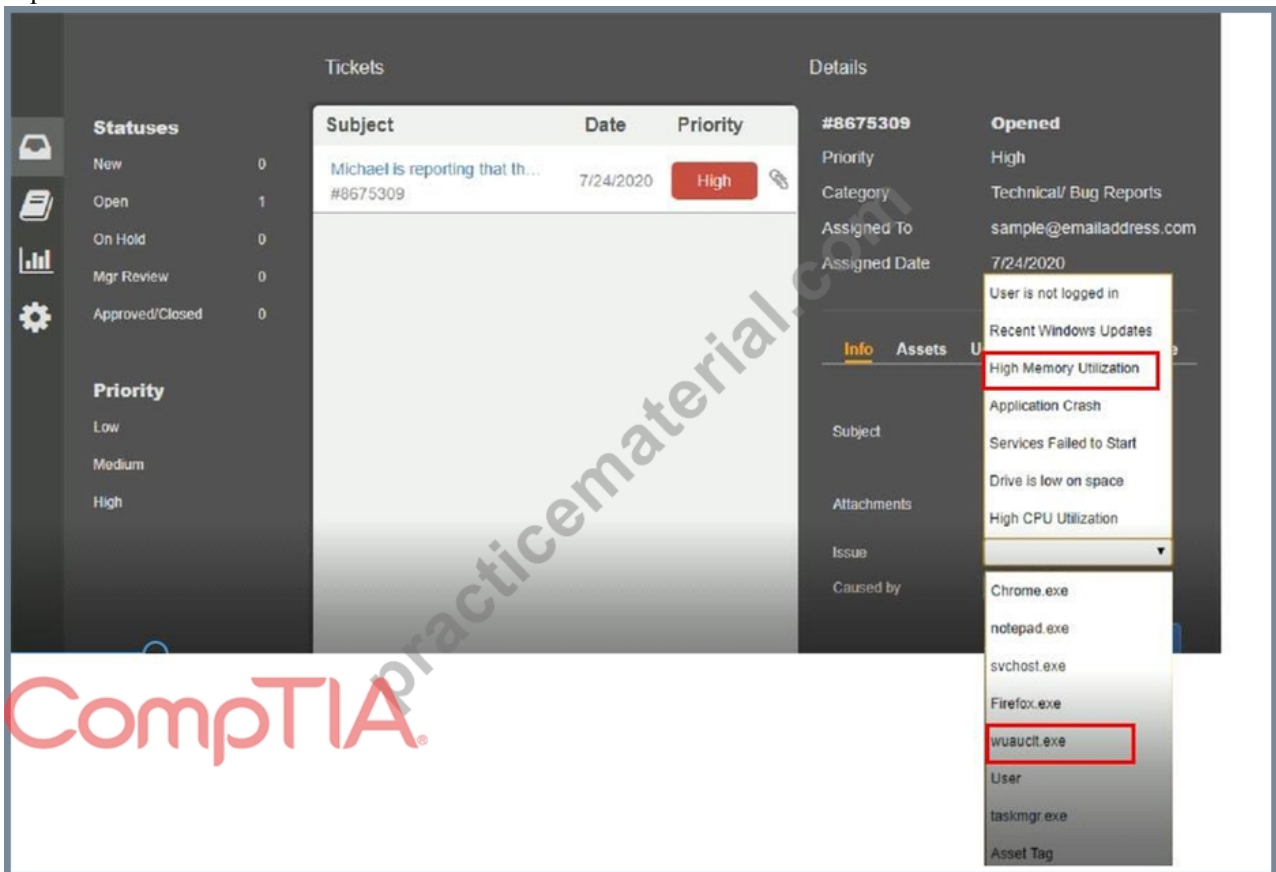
Tickets

Statuses
New 0
Open 1
On Hold 0
Mgr Review 0
Approved/Closed 0

Priority
Low
Medium
High

| Subject | Date | Priority |
|---|---|---|
| Michael is reporting that th... #8675309 | 7/24/2020 | High |

Details

#8675309 Opened
Priority High
Category Technical/ Bug Reports
Assigned To sample@emailaddress.com
Assigned Date 7/24/2020

Info Assets U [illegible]

Subject
Attachments
Issue
Caused by

User is not logged in
Recent Windows Updates
High Memory Utilization
Application Crash
Services Failed to Start
Drive is low on space
High CPU Utilization

Chrome.exe
notepad.exe
svchost.exe
Firefox.exe
wuauclt.exe
User
taskmgr.exe
Asset Tag

practicematerial.com

CompTIA